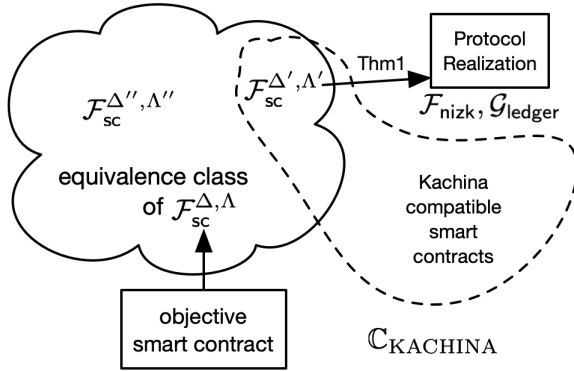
$\mathcal{F}_{\mathsf{sc}}^{\Delta'',\Lambda''}$

$\mathcal{F}_{\mathsf{sc}}^{\Delta',\Lambda'}$

Thm1

Protocol Realization

$\mathcal{F}_{\mathsf{nizk}}, \mathcal{G}_{\mathsf{ledger}}$

equivalence class of $\mathcal{F}_{\mathsf{sc}}^{\Delta,\Lambda}$

Kachina compatible smart contracts

objective smart contract

$\mathbb{C}_{\text{KACHINA}}$